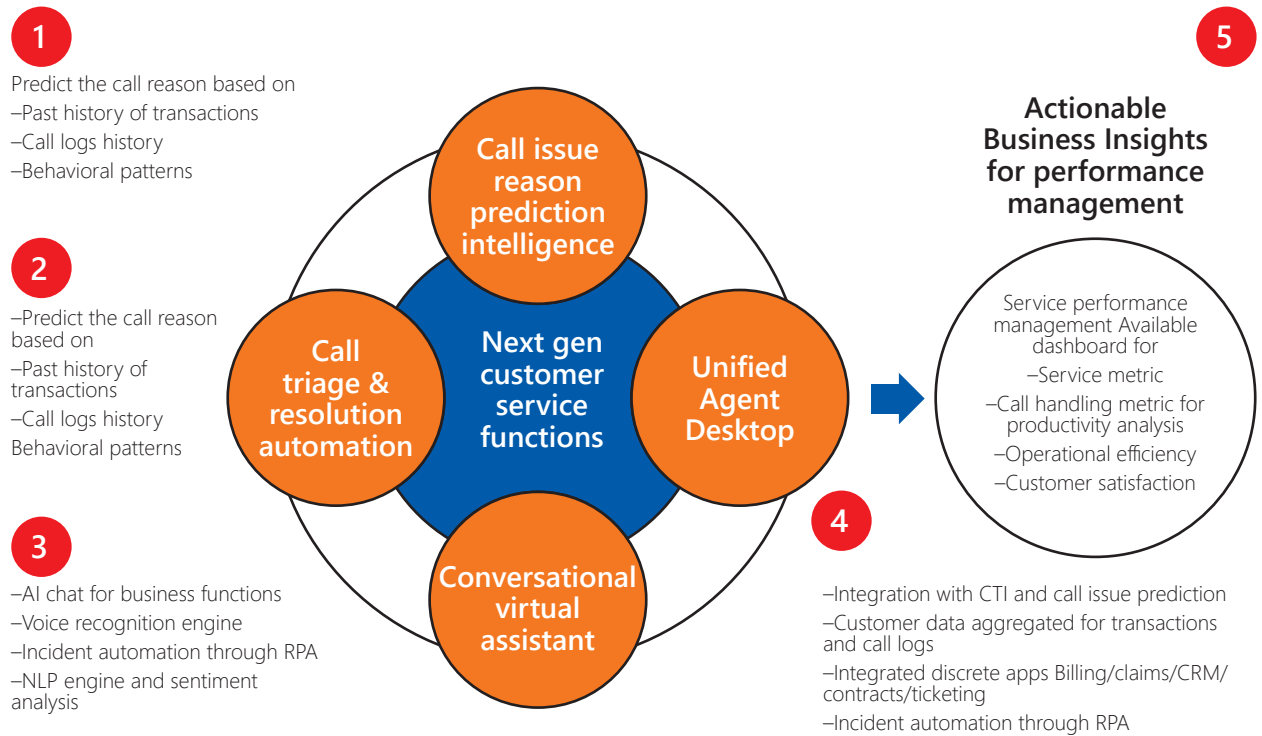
1

Predict the call reason based on
–Past history of transactions
–Call logs history
–Behavioral patterns

2

–Predict the call reason based on
–Past history of transactions
–Call logs history
Behavioral patterns

3

–AI chat for business functions
–Voice recognition engine
–Incident automation through RPA
–NLP engine and sentiment analysis

Call issue reason prediction intelligence

Call triage & resolution automation

Next gen customer service functions

Unified Agent Desktop

Conversational virtual assistant

5

Actionable Business Insights for performance management

Service performance management Available dashboard for
–Service metric
–Call handling metric for productivity analysis
–Operational efficiency
–Customer satisfaction

4

–Integration with CTI and call issue prediction
–Customer data aggregated for transactions and call logs
–Integrated discrete apps Billing/claims/CRM/contracts/ticketing
–Incident automation through RPA